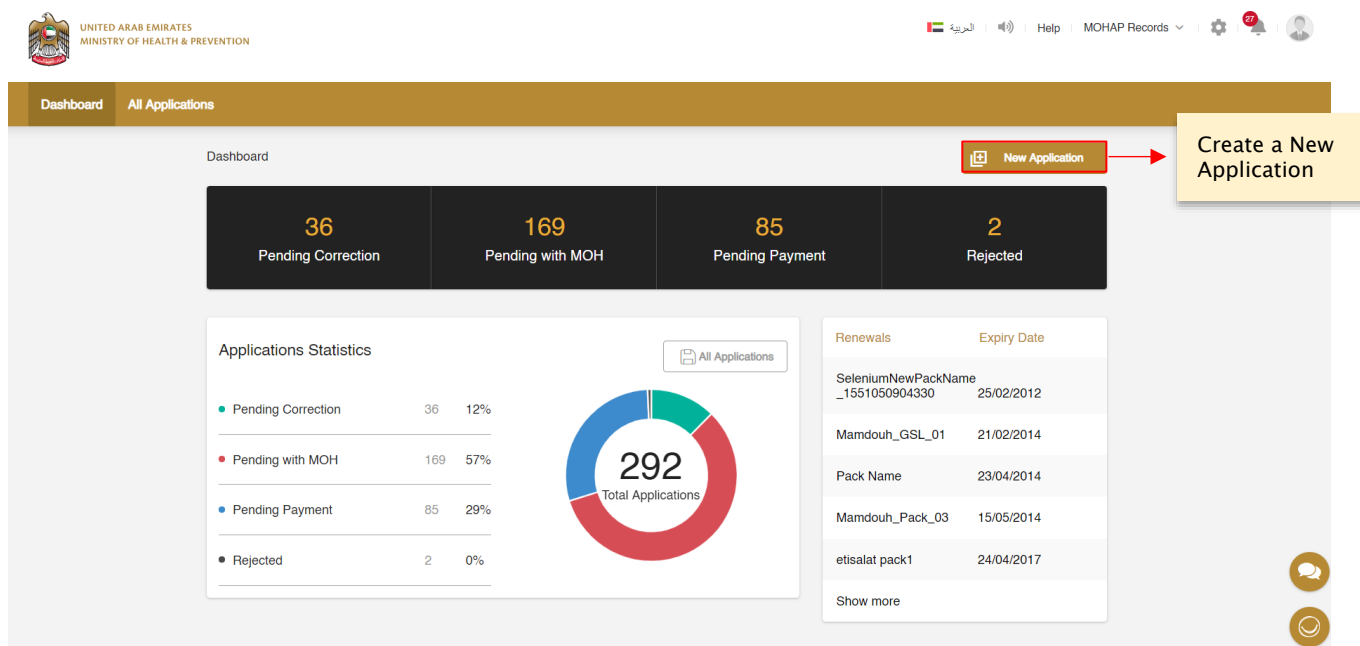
UNITED ARAB EMIRATES
MINISTRY OF HEALTH & PREVENTION

العربية | Help | MOHAP Records | 27

Dashboard | All Applications

Dashboard

New Application

Create a New Application

| 36 | 169 | 85 | 2 |
|---|---|---|---|
| Pending Correction | Pending with MOH | Pending Payment | Rejected |

Applications Statistics

All Applications

| | | |
|---|---|---|
| Pending Correction | 36 | 12% |
| Pending with MOH | 169 | 57% |
| Pending Payment | 85 | 29% |
| Rejected | 2 | 0% |

292
Total Applications

| Renewals | Expiry Date |
|---|---|
| SeleniumNewPackName_1551050904330 | 25/02/2012 |
| Mamdouh_GSL_01 | 21/02/2014 |
| Pack Name | 23/04/2014 |
| Mamdouh_Pack_03 | 15/05/2014 |
| etisalat pack1 | 24/04/2017 |

Show more